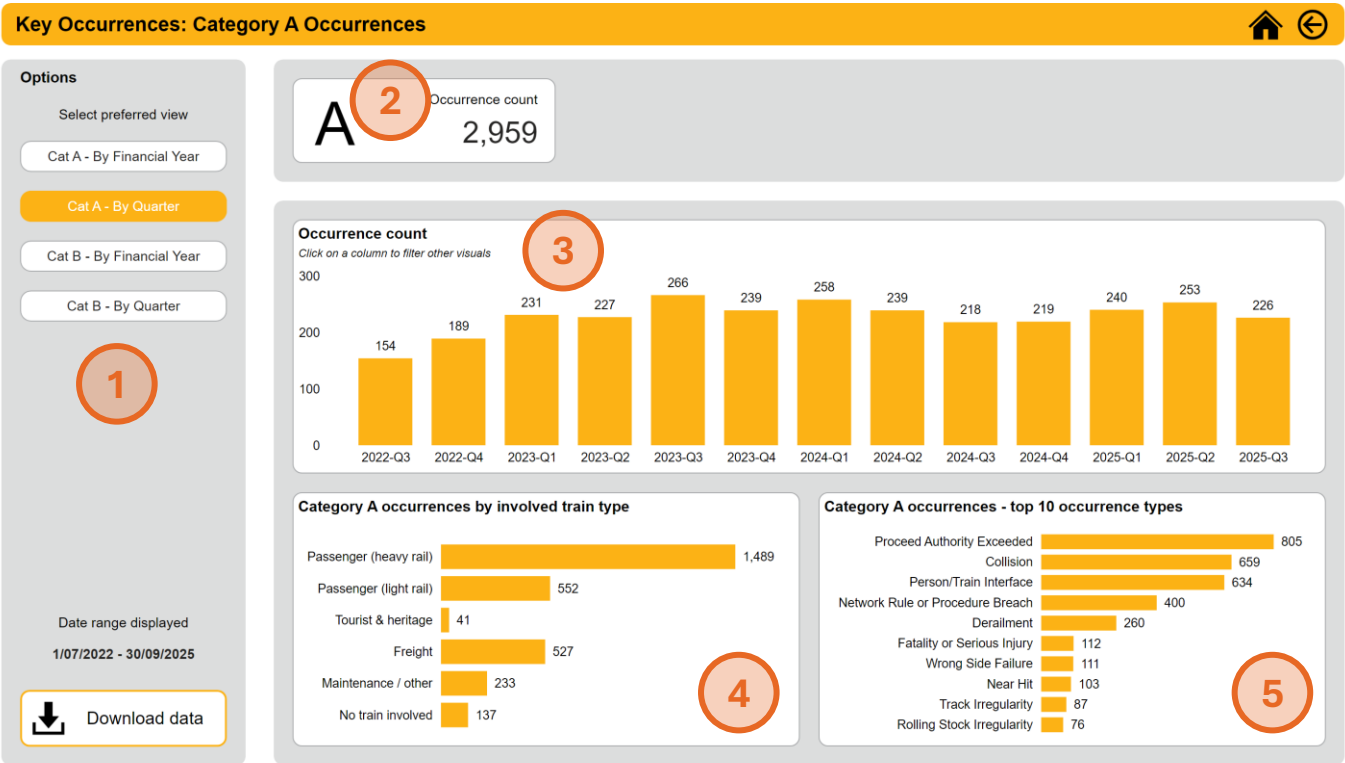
Key Occurrences: Category A Occurrences

Options

Select preferred view

Cat A - By Financial Year

Cat A - By Quarter

Cat B - By Financial Year

Cat B - By Quarter

1

Date range displayed

1/07/2022 - 30/09/2025

Download data

A

2

Occurrence count

2,959

Occurrence count

Click on a column to filter other visuals

3

| 2022-Q3 | 2022-Q4 | 2023-Q1 | 2023-Q2 | 2023-Q3 | 2023-Q4 | 2024-Q1 | 2024-Q2 | 2024-Q3 | 2024-Q4 | 2025-Q1 | 2025-Q2 | 2025-Q3 |
|---|---|---|---|---|---|---|---|---|---|---|---|---|
| 154 | 189 | 231 | 227 | 266 | 239 | 258 | 239 | 218 | 219 | 240 | 253 | 226 |

300
200
100
0

Category A occurrences by involved train type

| Passenger (heavy rail) | 1,489 |
|---|---|
| Passenger (light rail) | 552 |
| Tourist & heritage | 41 |
| Freight | 527 |
| Maintenance / other | 233 |
| No train involved | 137 |

4

Category A occurrences - top 10 occurrence types

| Proceed Authority Exceeded | 805 |
|---|---|
| Collision | 659 |
| Person/Train Interface | 634 |
| Network Rule or Procedure Breach | 400 |
| Derailment | 260 |
| Fatality or Serious Injury | 112 |
| Wrong Side Failure | 111 |
| Near Hit | 103 |
| Track Irregularity | 87 |
| Rolling Stock Irregularity | 76 |

5